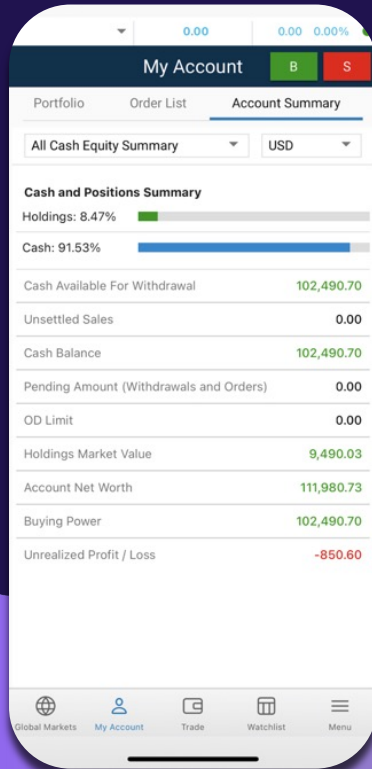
0.00 0.00 0.00%

My Account B S

Portfolio Order List Account Summary

All Cash Equity Summary USD

Cash and Positions Summary

Holdings: 8.47%

Cash: 91.53%

| | |
|---|---|
| Cash Available For Withdrawal | 102,490.70 |
| Unsettled Sales | 0.00 |
| Cash Balance | 102,490.70 |
| Pending Amount (Withdrawals and Orders) | 0.00 |
| OD Limit | 0.00 |
| Holdings Market Value | 9,490.03 |
| Account Net Worth | 111,980.73 |
| Buying Power | 102,490.70 |
| Unrealized Profit / Loss | -850.60 |

Global Markets My Account Trade Watchlist Menu